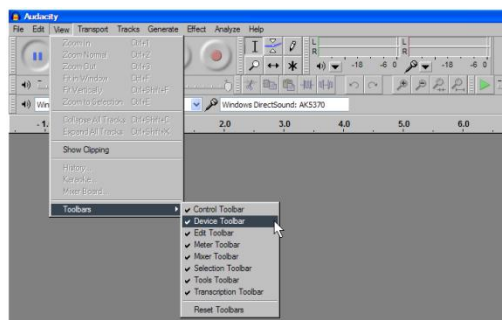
Audacity

File Edit View Transport Tracks Generate Effect Analyze Help

Zoom In Ctrl+1
Zoom Normal Ctrl+2
Zoom Out Ctrl+3
Fit in Window Ctrl+F
Fit Vertically Ctrl+Shift+F
Zoom to Selection Ctrl+E

Collapse All Tracks Ctrl+Shift+C
Expand All Tracks Ctrl+Shift+X

Show Clipping

History...
Karaoke...
Mixer Board...

Toolbars

Control Toolbar
Device Toolbar
Edit Toolbar
Meter Toolbar
Mixer Toolbar
Selection Toolbar
Tools Toolbar
Transcription Toolbar

Reset Toolbars

L
R
L
R
-18 -6 0
-18 -6 0

Win
Windows DirectSound: AK5370

-1. 2.0 3.0 4.0 5.0 6.0